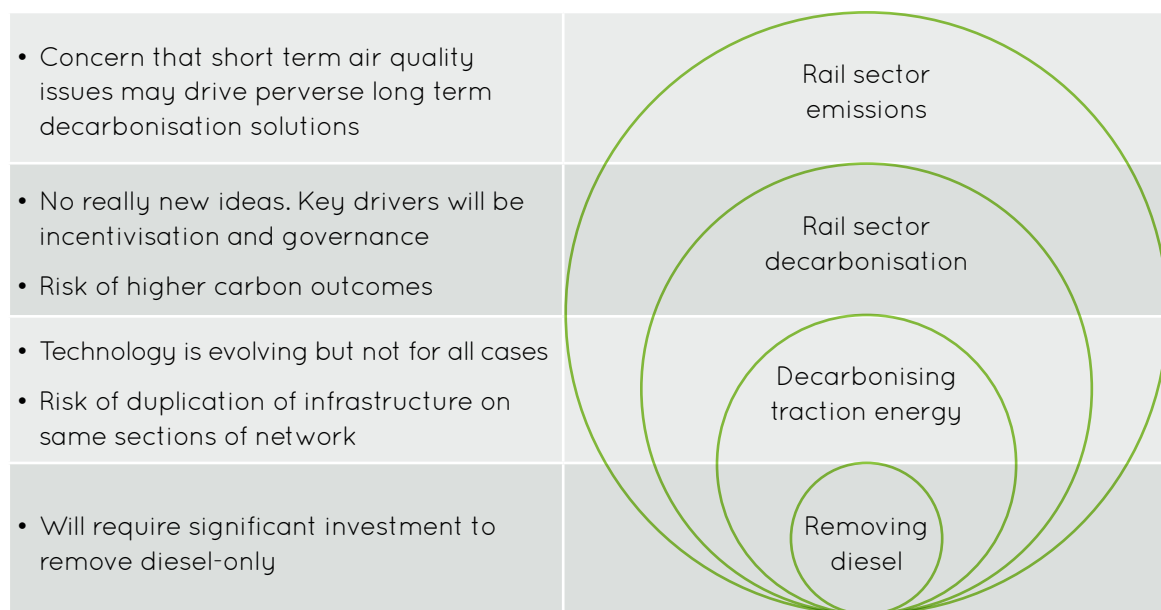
• Concern that short term air quality issues may drive perverse long term decarbonisation solutions

Rail sector emissions

• No really new ideas. Key drivers will be incentivisation and governance

• Risk of higher carbon outcomes

Rail sector decarbonisation

• Technology is evolving but not for all cases

• Risk of duplication of infrastructure on same sections of network

Decarbonising traction energy

• Will require significant investment to remove diesel-only

Removing diesel